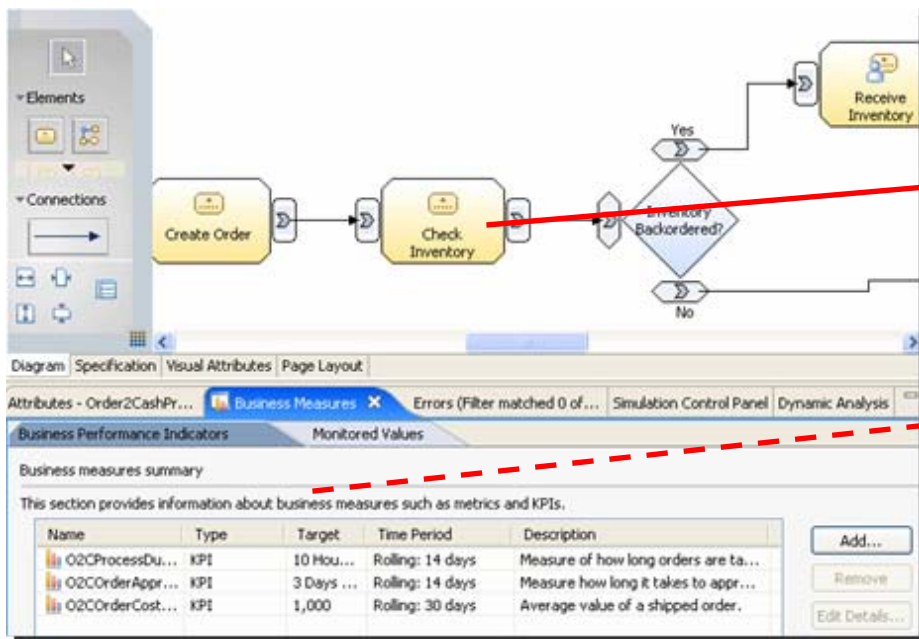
Elements

Connections

Create Order

Check Inventory

Inventory Backordered?

Yes

No

Receive Inventory

Diagram | Specification | Visual Attributes | Page Layout

Attributes - Order2CashPr... | Business Measures | Errors (Filter matched 0 of... | Simulation Control Panel | Dynamic Analysis

Business Performance Indicators | Monitored Values

Business measures summary

This section provides information about business measures such as metrics and KPIs.

| Name | Type | Target | Time Period | Description |
|---|---|---|---|---|
| O2CProcessDu... | KPI | 10 Hou... | Rolling: 14 days | Measure of how long orders are ta... |
| O2COrderAppr... | KPI | 3 Days ... | Rolling: 14 days | Measure how long it takes to appr... |
| O2COrderCost... | KPI | 1,000 | Rolling: 30 days | Average value of a shipped order. |

Add...

Remove

Edit Details...